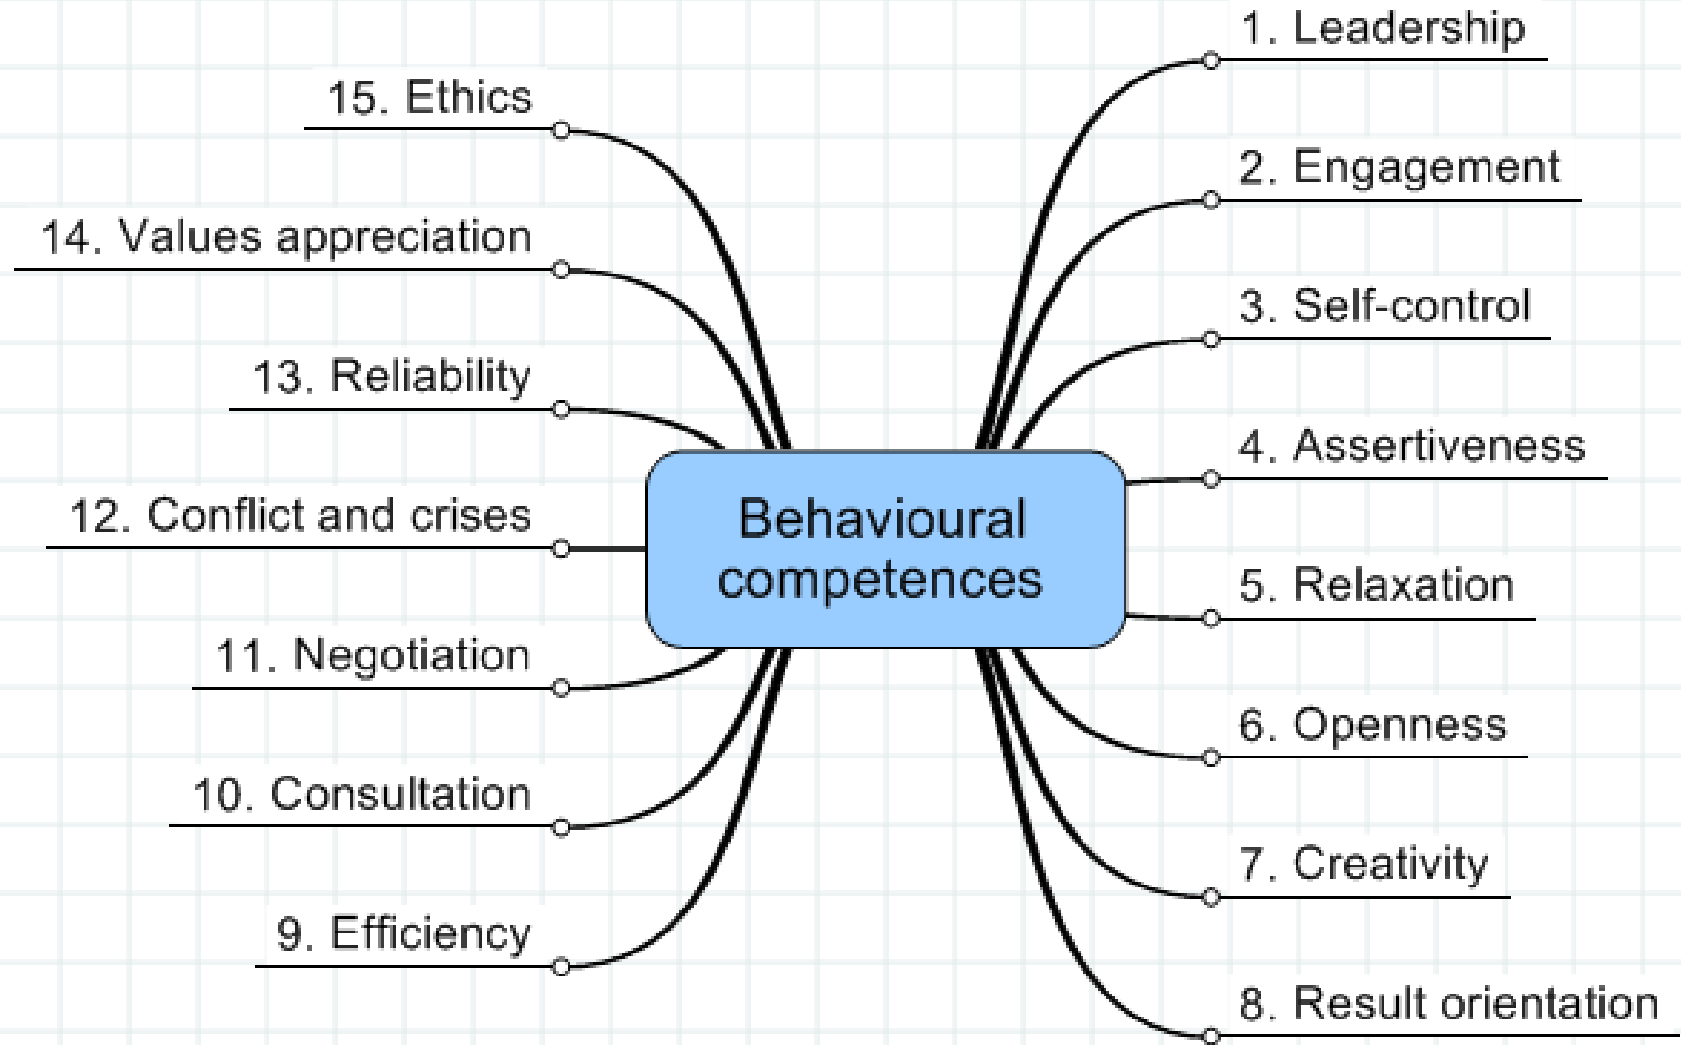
Behavioural competences

1. Leadership
2. Engagement
3. Self-control
4. Assertiveness
5. Relaxation
6. Openness
7. Creativity
8. Result orientation
9. Efficiency
10. Consultation
11. Negotiation
12. Conflict and crises
13. Reliability
14. Values appreciation
15. Ethics